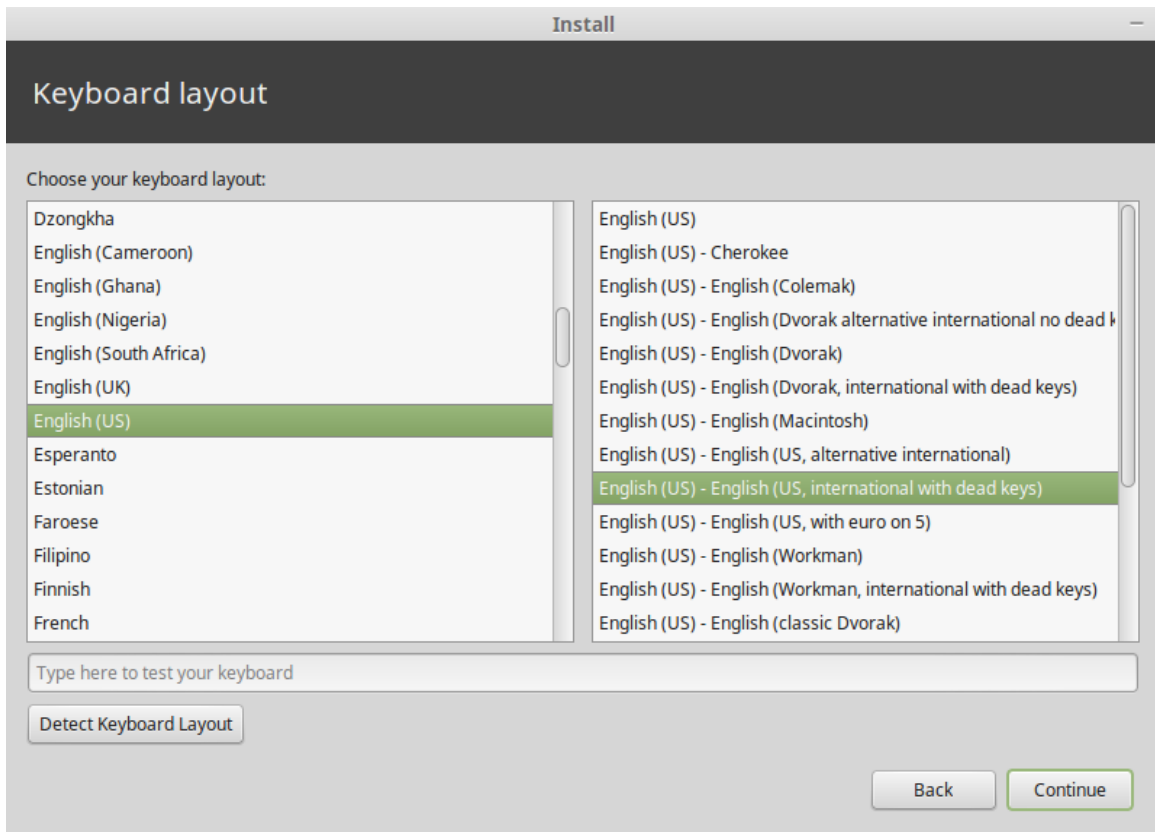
Install

Keyboard layout

Choose your keyboard layout:

Dzongkha
English (Cameroon)
English (Ghana)
English (Nigeria)
English (South Africa)
English (UK)
English (US)
Esperanto
Estonian
Faroese
Filipino
Finnish
French

English (US)
English (US) - Cherokee
English (US) - English (Colemak)
English (US) - English (Dvorak alternative international no dead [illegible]
English (US) - English (Dvorak)
English (US) - English (Dvorak, international with dead keys)
English (US) - English (Macintosh)
English (US) - English (US, alternative international)
English (US) - English (US, international with dead keys)
English (US) - English (US, with euro on 5)
English (US) - English (Workman)
English (US) - English (Workman, international with dead keys)
English (US) - English (classic Dvorak)

Type here to test your keyboard

Detect Keyboard Layout

Back
Continue